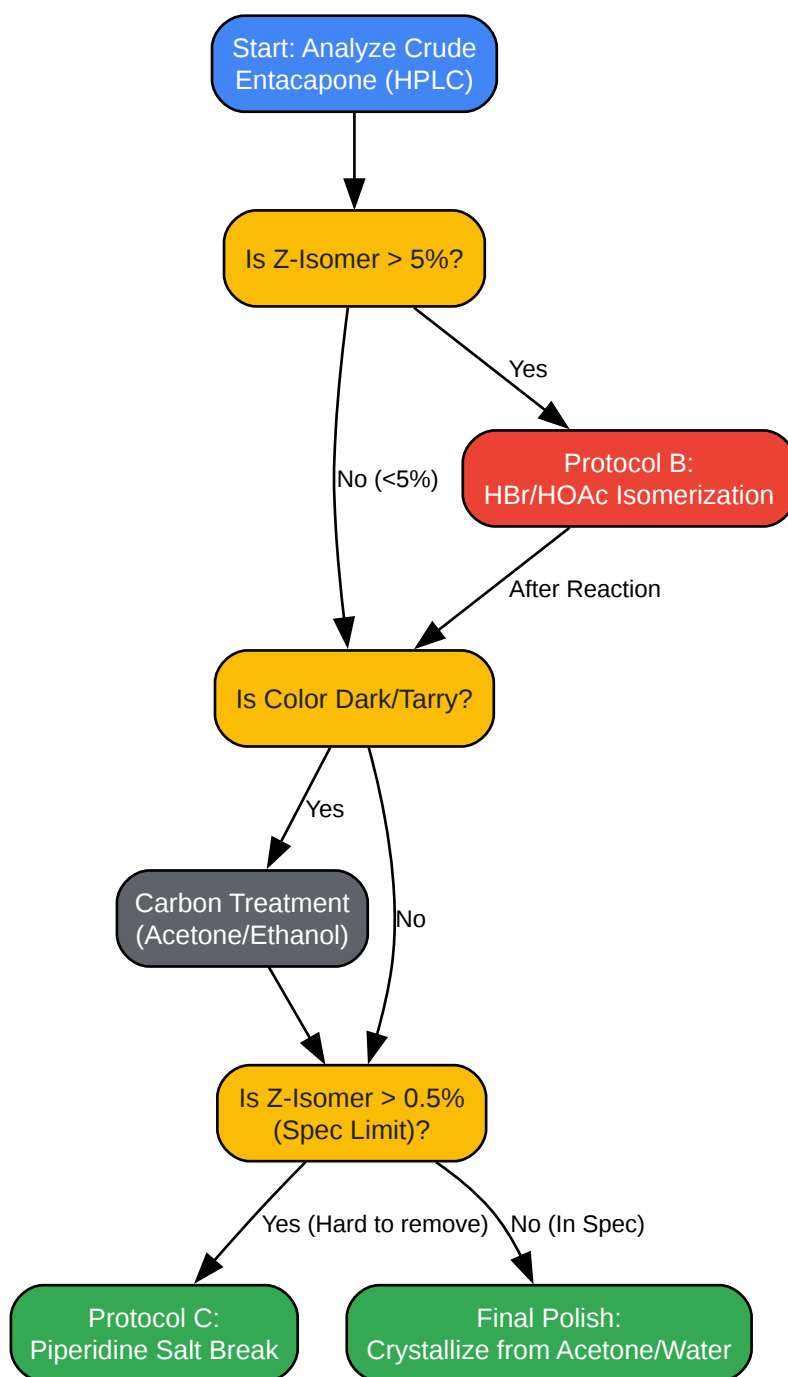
Start: Analyze Crude Entacapone (HPLC)

Is Z-Isomer > 5%?

Yes

No (<5%)

Protocol B: HBr/HOAc Isomerization

After Reaction

Is Color Dark/Tarry?

Yes

Carbon Treatment (Acetone/Ethanol)

No

Is Z-Isomer > 0.5% (Spec Limit)?

Yes (Hard to remove)

No (In Spec)

Protocol C: Piperidine Salt Break

Final Polish: Crystallize from Acetone/Water